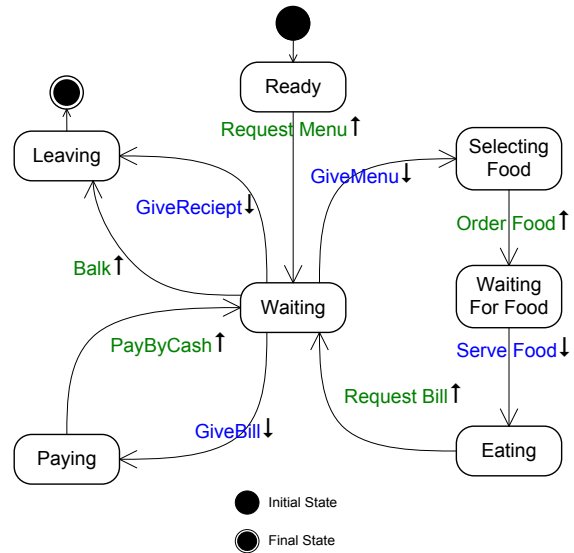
Ready

Request Menu ↑

Leaving

Selecting Food

GiveMenu ↓

GiveReciept ↓

Order Food ↑

Balk ↑

Waiting

Waiting For Food

PayByCash ↑

Serve Food ↓

Request Bill ↑

GiveBill ↓

Paying

Eating

Initial State

Final State